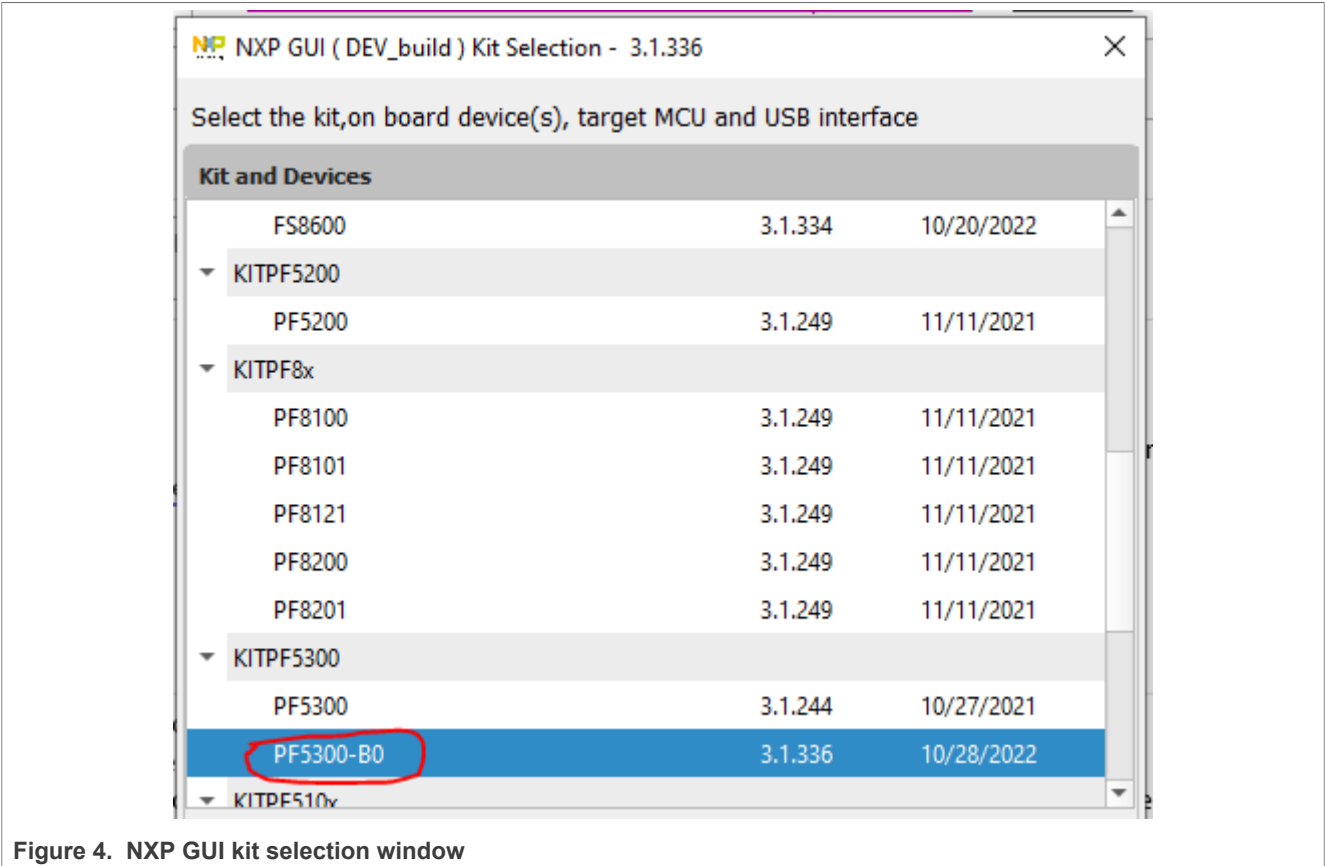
NXP GUI ( DEV_build ) Kit Selection - 3.1.336

Select the kit,on board device(s), target MCU and USB interface

Kit and Devices

| | | |
|---|---|---|
| FS8600 | 3.1.334 | 10/20/2022 |
| KITPF5200 | | |
| PF5200 | 3.1.249 | 11/11/2021 |
| KITPF8x | | |
| PF8100 | 3.1.249 | 11/11/2021 |
| PF8101 | 3.1.249 | 11/11/2021 |
| PF8121 | 3.1.249 | 11/11/2021 |
| PF8200 | 3.1.249 | 11/11/2021 |
| PF8201 | 3.1.249 | 11/11/2021 |
| KITPF5300 | | |
| PF5300 | 3.1.244 | 10/27/2021 |
| PF5300-B0 | 3.1.336 | 10/28/2022 |
| KITPF510x | | |

Figure 4. NXP GUI kit selection window